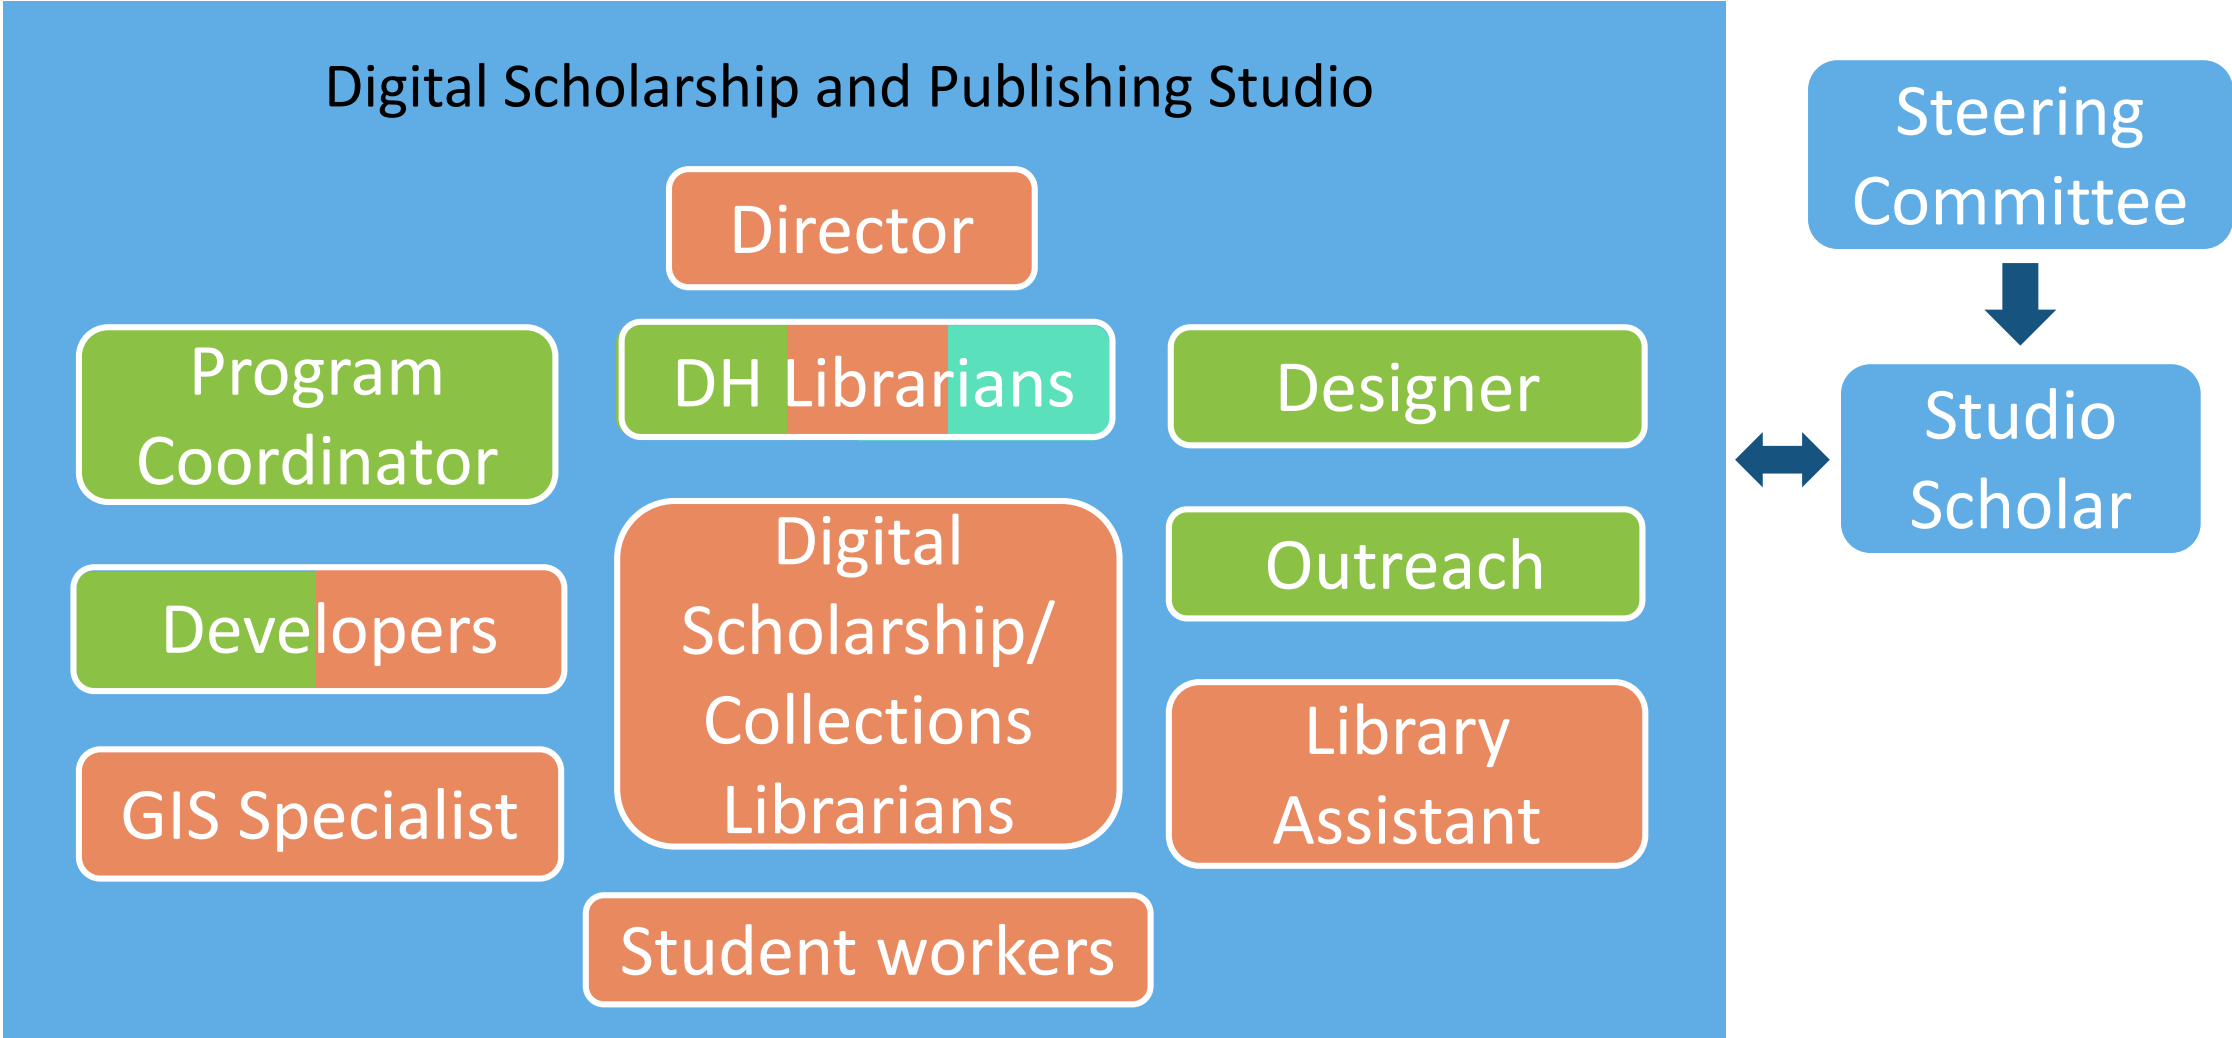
Digital Scholarship and Publishing Studio

Director

Program Coordinator

DH Librarians

Designer

Developers

Digital Scholarship/ Collections Librarians

Outreach

GIS Specialist

Library Assistant

Student workers

Steering Committee

Studio Scholar